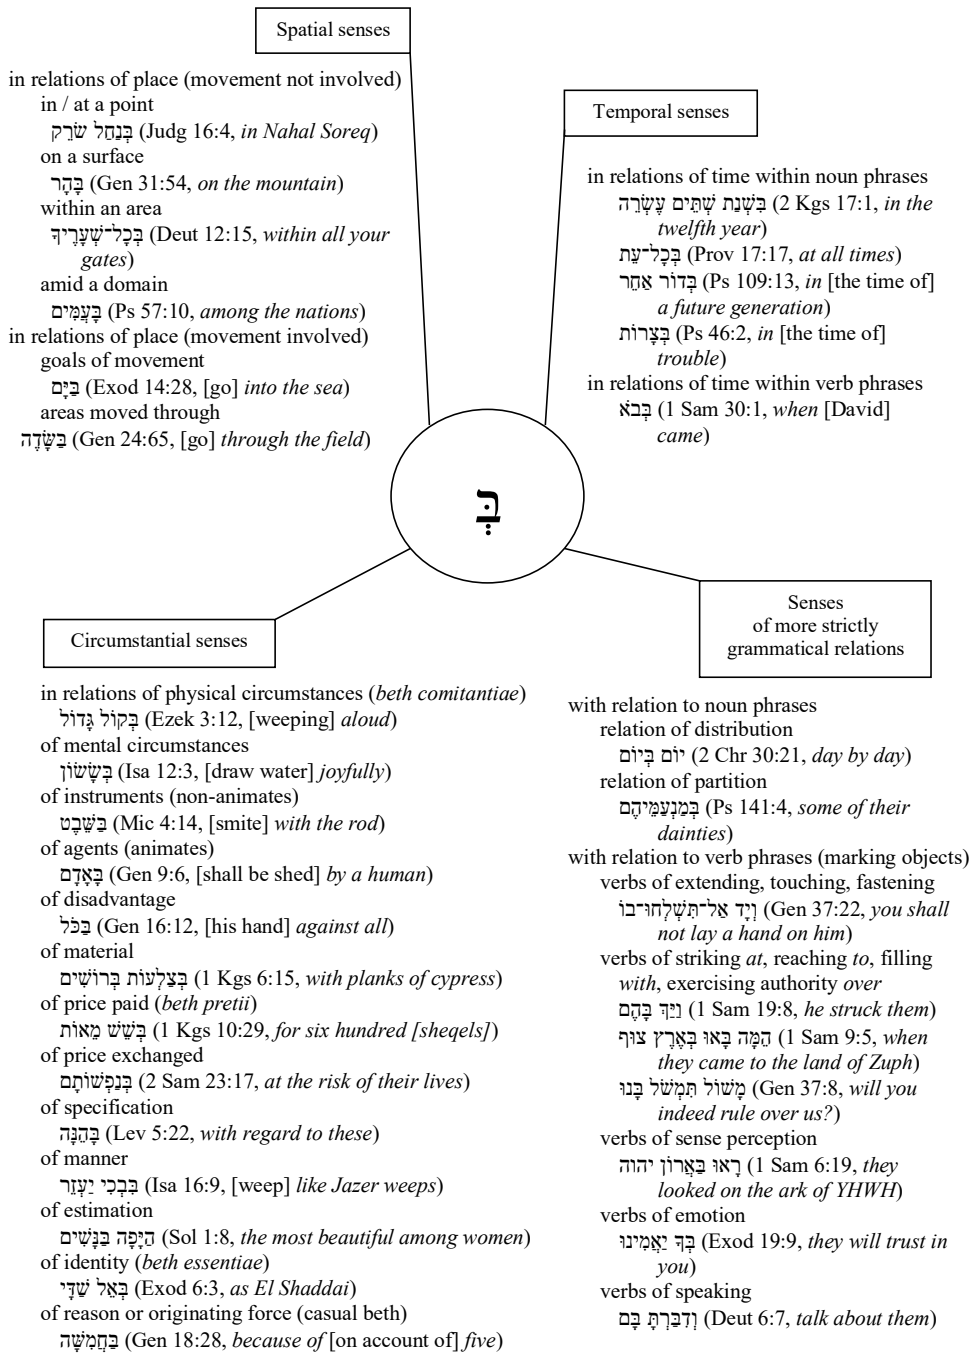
Spatial senses

in relations of place (movement not involved)
in / at a point
בְּנַחַל שֹׂרֵק (Judg 16:4, *in Nahal Soreq*)
on a surface
בָּהָר (Gen 31:54, *on the mountain*)
within an area
בְּכָל־שְׁעָרֶיךָ (Deut 12:15, *within all your gates*)
amid a domain
בָּעַמִּים (Ps 57:10, *among the nations*)
in relations of place (movement involved)
goals of movement
בַּיָּם (Exod 14:28, [go] *into the sea*)
areas moved through
בַּשָּׂדֶה (Gen 24:65, [go] *through the field*)

Temporal senses

in relations of time within noun phrases
בִּשְׁנַת שְׁתֵּים עֶשְׂרֵה (2 Kgs 17:1, *in the twelfth year*)
בְּכָל־עֵת (Prov 17:17, *at all times*)
בְּדוֹר אַחֵר (Ps 109:13, *in* [the time of] *a future generation*)
בְצָרוֹת (Ps 46:2, *in* [the time of] *trouble*)
in relations of time within verb phrases
בְּבֹא (1 Sam 30:1, *when* [David] *came*)

בְּ

Circumstantial senses

in relations of physical circumstances (*beth comitantiae*)
בְּקוֹל גָּדוֹל (Ezek 3:12, [weeping] *aloud*)
of mental circumstances
בְּשָׂשׂוֹן (Isa 12:3, [draw water] *joyfully*)
of instruments (non-animates)
בַּשֵּׁבֶט (Mic 4:14, [smite] *with the rod*)
of agents (animates)
בָּאָדָם (Gen 9:6, [shall be shed] *by a human*)
of disadvantage
בַּכֹּל (Gen 16:12, [his hand] *against all*)
of material
בְּצַלְעוֹת בְּרוֹשִׁים (1 Kgs 6:15, *with planks of cypress*)
of price paid (*beth pretii*)
בְּשֵׁשׁ מֵאוֹת (1 Kgs 10:29, *for six hundred [sheqels]*)
of price exchanged
בְּנַפְשׁוֹתָם (2 Sam 23:17, *at the risk of their lives*)
of specification
בָּהֵנָּה (Lev 5:22, *with regard to these*)
of manner
בִּבְכִי יַעְזֵר (Isa 16:9, [weep] *like Jazer weeps*)
of estimation
הַיָּפָה בַּנָּשִׁים (Sol 1:8, *the most beautiful among women*)
of identity (*beth essentiae*)
בְּאֵל שַׁדָּי (Exod 6:3, *as El Shaddai*)
of reason or originating force (casual beth)
בַּחֲמִשָּׁה (Gen 18:28, *because of* [on account of] *five*)

Senses of more strictly grammatical relations

with relation to noun phrases
relation of distribution
יוֹם בְּיוֹם (2 Chr 30:21, *day by day*)
relation of partition
בְּמַנְעַמֵּיהֶם (Ps 141:4, *some of their dainties*)
with relation to verb phrases (marking objects)
verbs of extending, touching, fastening
וְיָד אַל־תִּשְׁלְחוּ־בוֹ (Gen 37:22, *you shall not lay a hand on him*)
verbs of striking *at*, reaching *to*, filling *with*, exercising authority *over*
וַיַּךְ בָּהֶם (1 Sam 19:8, *he struck them*)
הֵמָּה בָּאוּ בְּאֶרֶץ צוּף (1 Sam 9:5, *when they came to the land of Zuph*)
מָשׁוֹל תִּמְשֹׁל בָּנוּ (Gen 37:8, *will you indeed rule over us?*)
verbs of sense perception
רָאוּ בַּאֲרוֹן יהוה (1 Sam 6:19, *they looked on the ark of YHWH*)
verbs of emotion
בְּךָ יַאֲמִינוּ (Exod 19:9, *they will trust in you*)
verbs of speaking
וְדִבַּרְתָּ בָּם (Deut 6:7, *talk about them*)